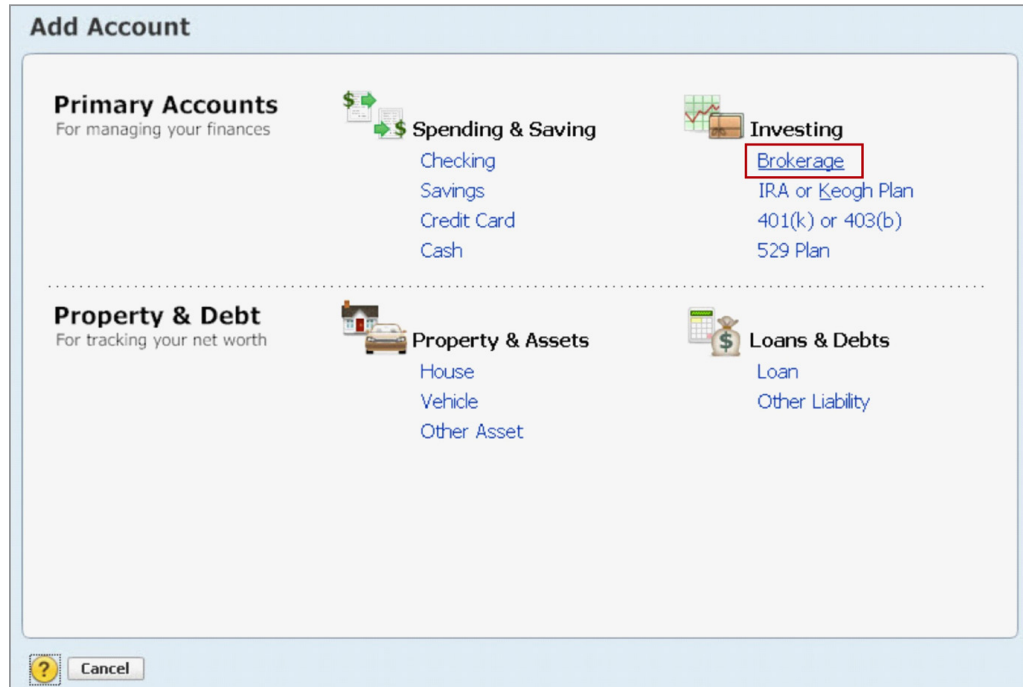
Add Account

Primary Accounts
For managing your finances

Spending & Saving
Checking
Savings
Credit Card
Cash

Investing
Brokerage
IRA or Keogh Plan
401(k) or 403(b)
529 Plan

Property & Debt
For tracking your net worth

Property & Assets
House
Vehicle
Other Asset

Loans & Debts
Loan
Other Liability

?
Cancel